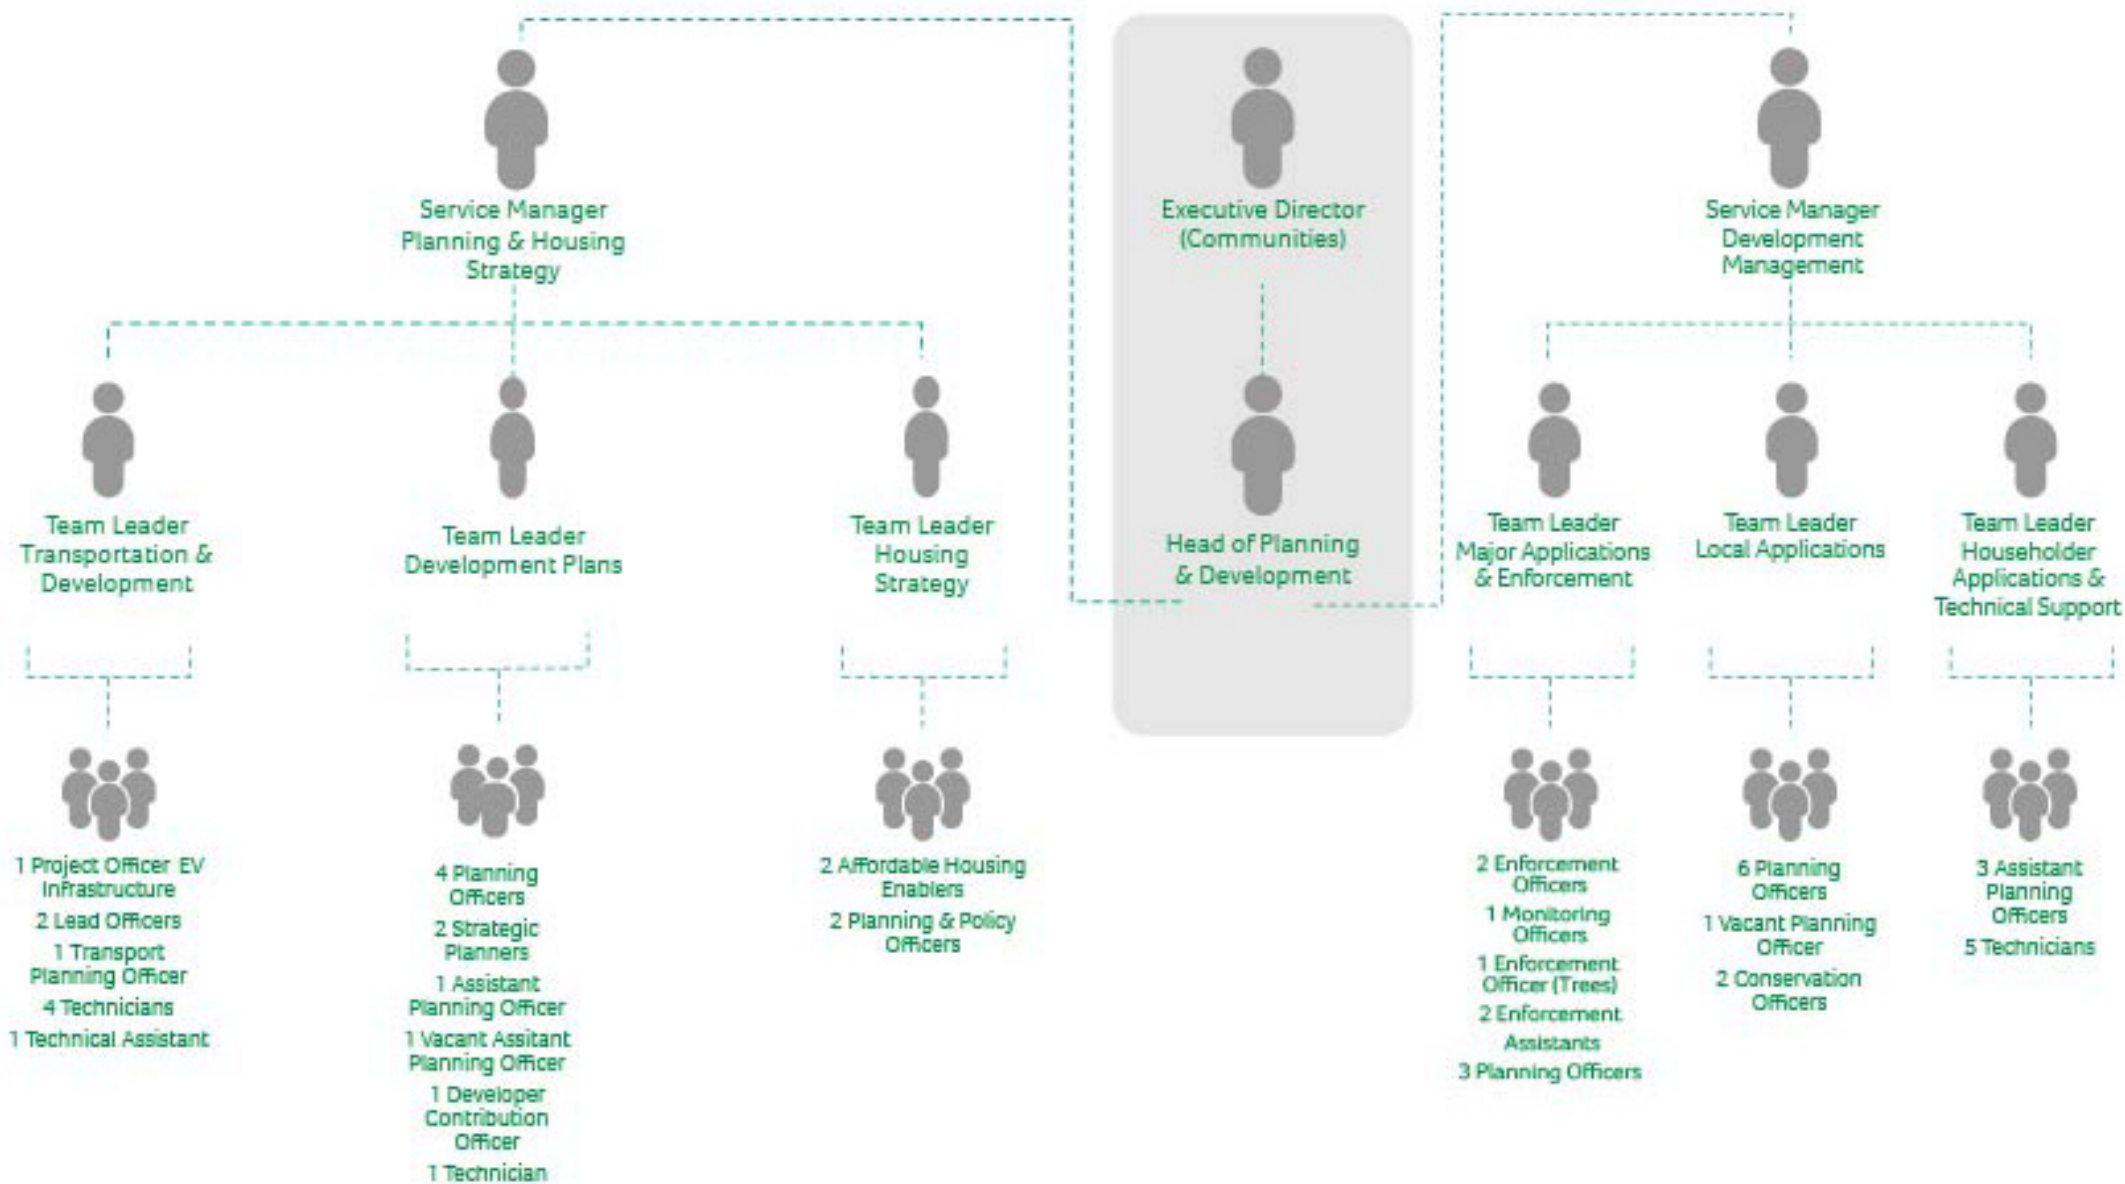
Service Manager Planning & Housing Strategy

Executive Director (Communities)

Service Manager Development Management

Team Leader Transportation & Development

Team Leader Development Plans

Team Leader Housing Strategy

Head of Planning & Development

Team Leader Major Applications & Enforcement

Team Leader Local Applications

Team Leader Householder Applications & Technical Support

1 Project Officer EV Infrastructure
2 Lead Officers
1 Transport Planning Officer
4 Technicians
1 Technical Assistant

4 Planning Officers
2 Strategic Planners
1 Assistant Planning Officer
1 Vacant Assitant Planning Officer
1 Developer Contribution Officer
1 Technician

2 Affordable Housing Enablers
2 Planning & Policy Officers

2 Enforcement Officers
1 Monitoring Officers
1 Enforcement Officer (Trees)
2 Enforcement Assistants
3 Planning Officers

6 Planning Officers
1 Vacant Planning Officer
2 Conservation Officers

3 Assistant Planning Officers
5 Technicians